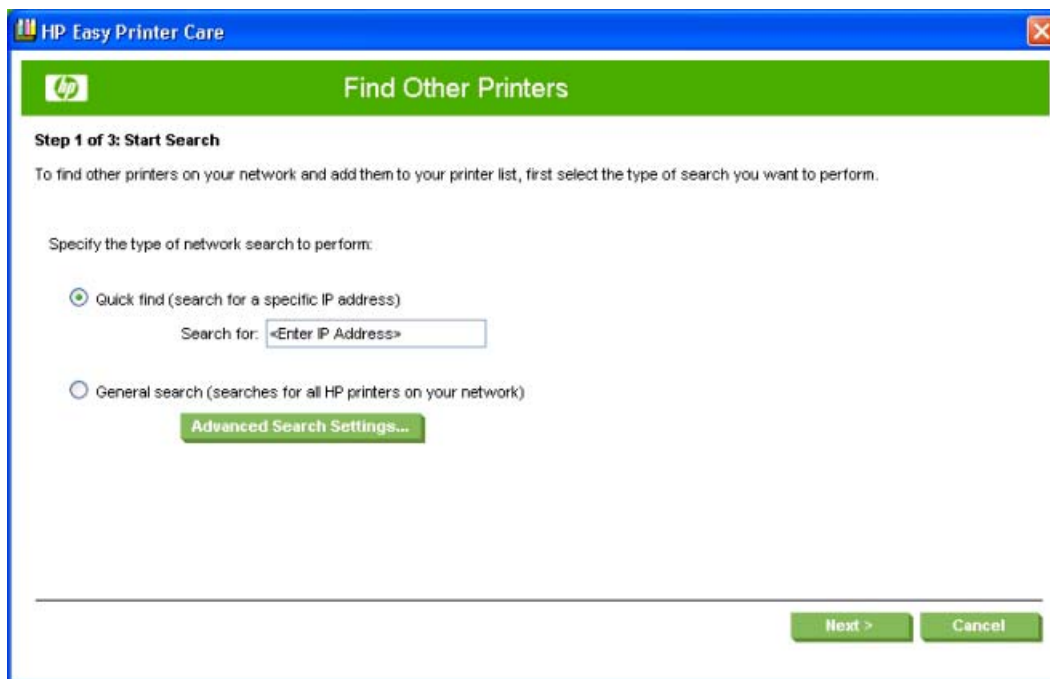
HP Easy Printer Care

hp

Find Other Printers

Step 1 of 3: Start Search

To find other printers on your network and add them to your printer list, first select the type of search you want to perform.

Specify the type of network search to perform:

Quick find (search for a specific IP address)

Search for: <Enter IP Address>

General search (searches for all HP printers on your network)

Advanced Search Settings...

Next >

Cancel